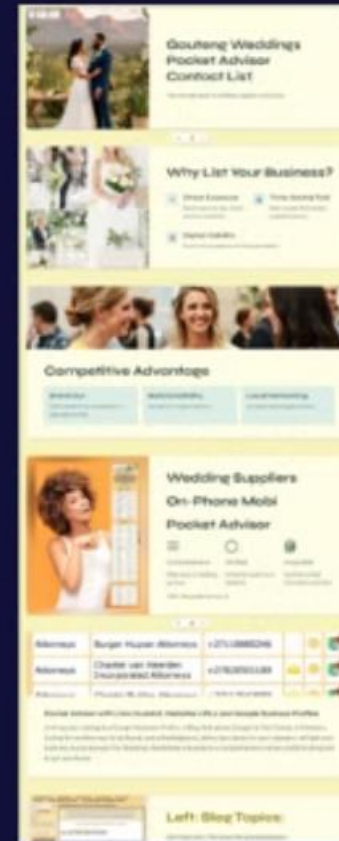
Gauteng Weddings Pocket Advisor Contact List

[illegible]

Why List Your Business?

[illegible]

Competitive Advantage

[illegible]

Wedding Suppliers On-Phone Mobi Pocket Advisor

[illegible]

| Attorneys | Burger Huyser Attorneys | +27118885346 |
|---|---|---|
| Attorneys | Charlé van Heerden Incorporated Attorneys | +27828555139 |
| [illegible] | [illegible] | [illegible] |

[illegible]

Left: Blog Topics

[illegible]